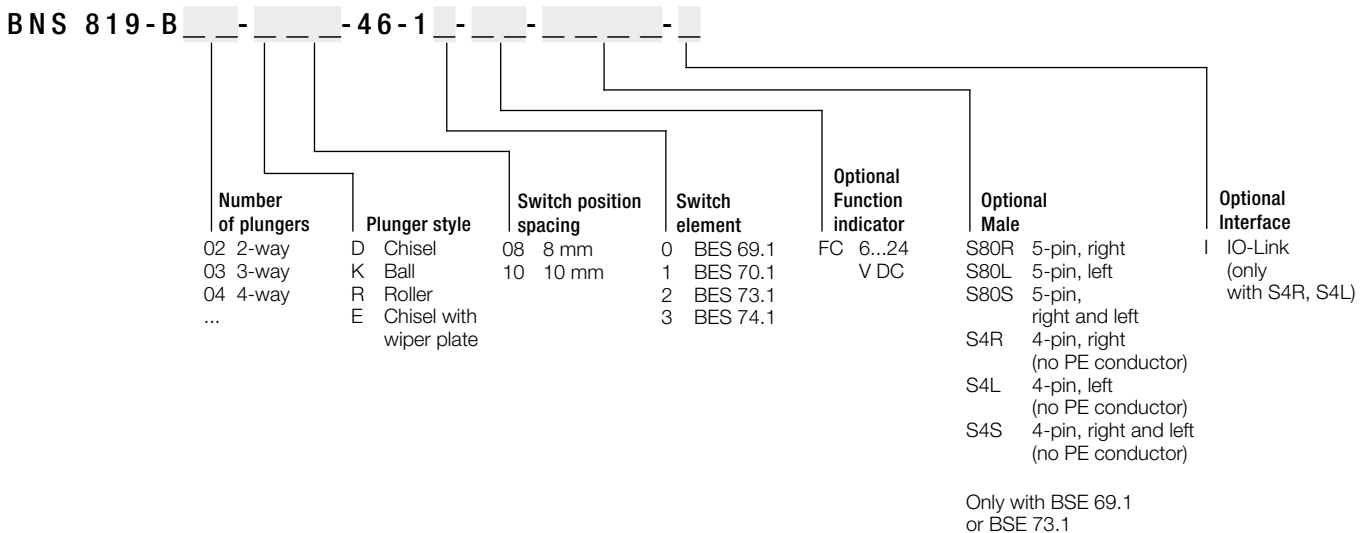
BNS 819-B_ _-_ _ _-46-1_-_ _-_ _ _ _-_

Number of plungers
02 2-way
03 3-way
04 4-way
...

Plunger style
D Chisel
K Ball
R Roller
E Chisel with wiper plate

Switch position spacing
08 8 mm
10 10 mm

Switch element
0 BES 69.1
1 BES 70.1
2 BES 73.1
3 BES 74.1

Optional Function indicator
FC 6...24 V DC

Optional Male
S80R 5-pin, right
S80L 5-pin, left
S80S 5-pin, right and left
S4R 4-pin, right (no PE conductor)
S4L 4-pin, left (no PE conductor)
S4S 4-pin, right and left (no PE conductor)

Only with BSE 69.1 or BSE 73.1

Optional Interface
I IO-Link (only with S4R, S4L)